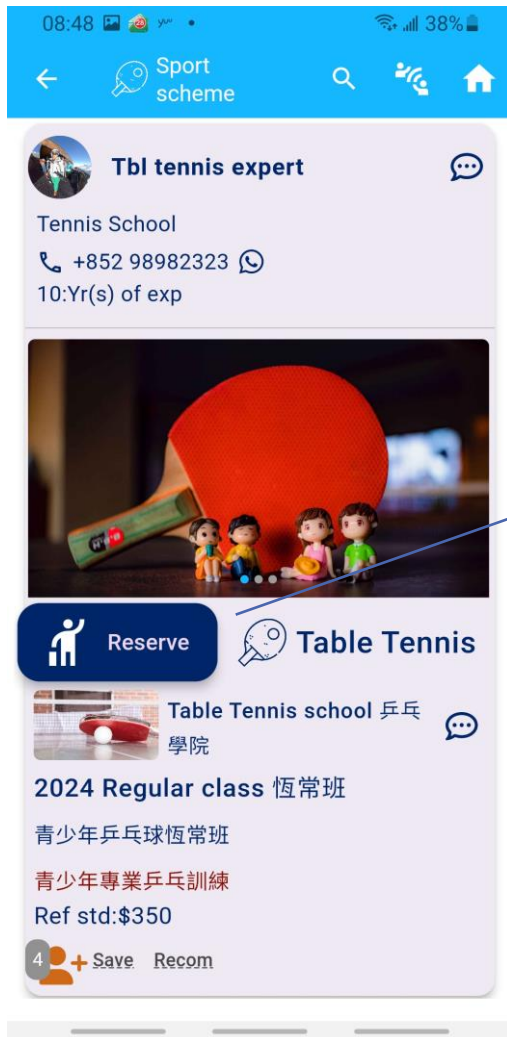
08:48 38%

Sport scheme

Tbl tennis expert

Tennis School

+852 98982323

10:Yr(s) of exp

Reserve

Table Tennis

Table Tennis school 乒乓學院

2024 Regular class 恆常班

青少年乒乓球恆常班

青少年專業乒乓訓練

Ref std:$350

4 Save Recom